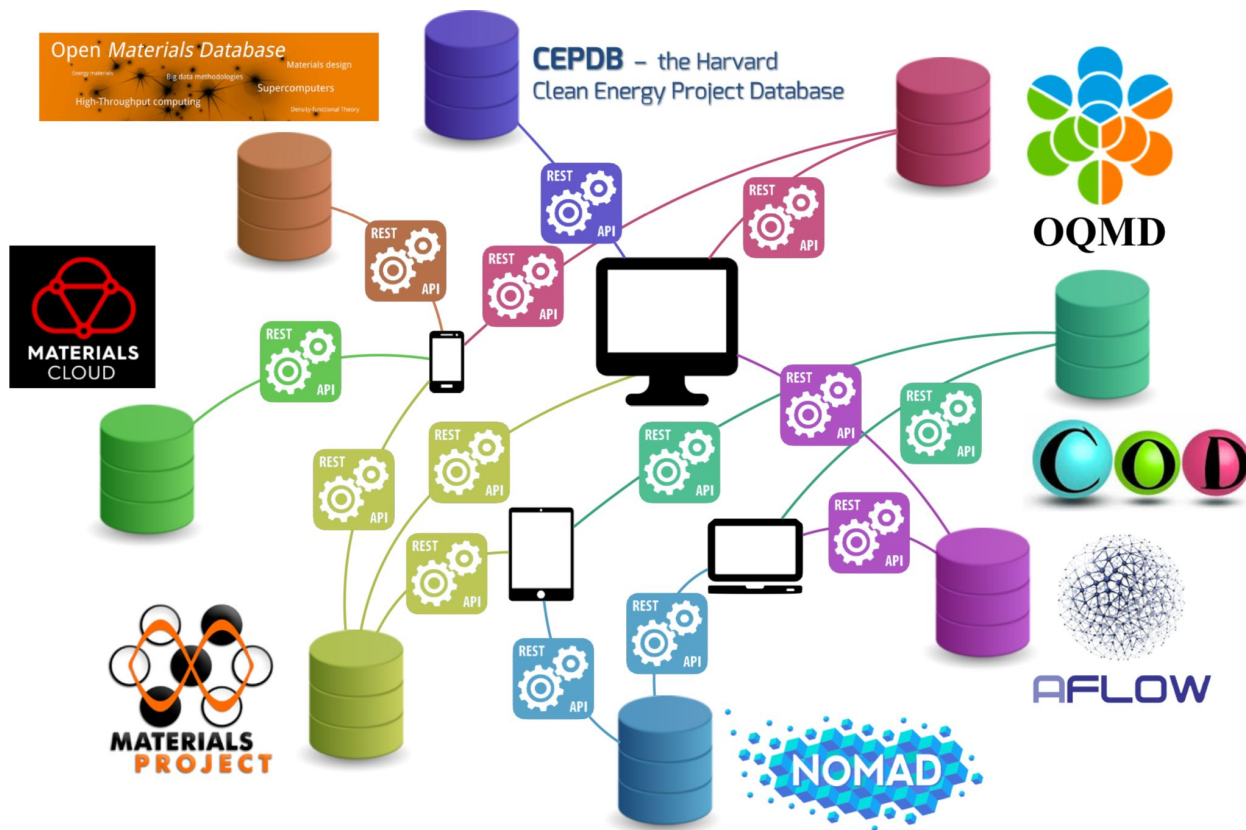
Open Materials Database
Energy materials
Big data methodologies
Materials design
Supercomputers
High-Throughput computing
Density-functional Theory

CEPDB – the Harvard
Clean Energy Project Database

OQMD

MATERIALS
CLOUD

REST API
REST API
REST API
REST API
REST API
REST API
REST API
REST API
REST API
REST API
REST API
REST API
REST API
REST API

COD

AFLOW

MATERIALS
PROJECT

NOMAD